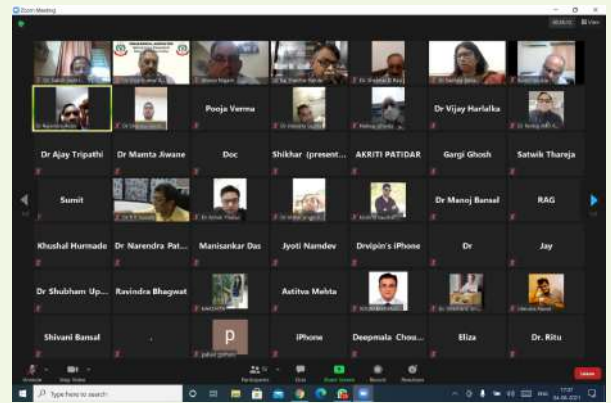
Zoom Meeting

View

Pooja Verma

Dr Vijay Harlalka

Dr Ajay Tripathi

Dr Mamta Jiwane

Doc

Shikhar (present...

AKRITI PATIDAR

Gargi Ghosh

Satwik Thareja

Sumit

Dr Manoj Bansal

RAG

Khushal Hurmade

Dr Narendra Pat...

Manisankar Das

Jyoti Namdev

Drvipin's iPhone

Dr

Jay

Dr Shubham Up...

Ravindra Bhagwat

Astitva Mehta

Shivani Bansal

p

iPhone

Deepmala Chou...

Eliza

Dr. Ritu

Unmute

Stop Video

Participants

Chat

Share Screen

Record

Reactions

Leave

Type here to search